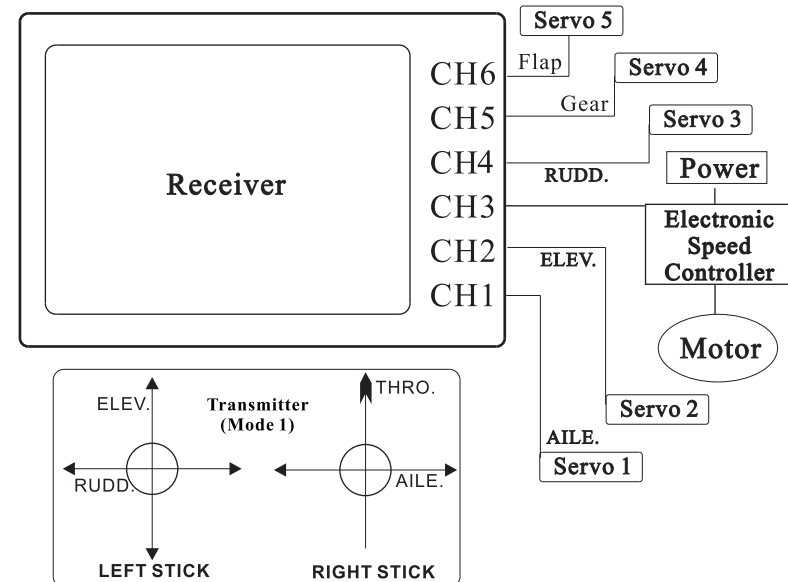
Receiver

CH6
CH5
CH4
CH3
CH2
CH1

Servo 5
Flap
Servo 4
Gear
Servo 3
RUDD.
Power
Electronic Speed Controller
Motor
ELEV.
Servo 2
AILE.
Servo 1

ELEV.
Transmitter (Mode 1)
THRO.
RUDD.
AILE.
LEFT STICK
RIGHT STICK